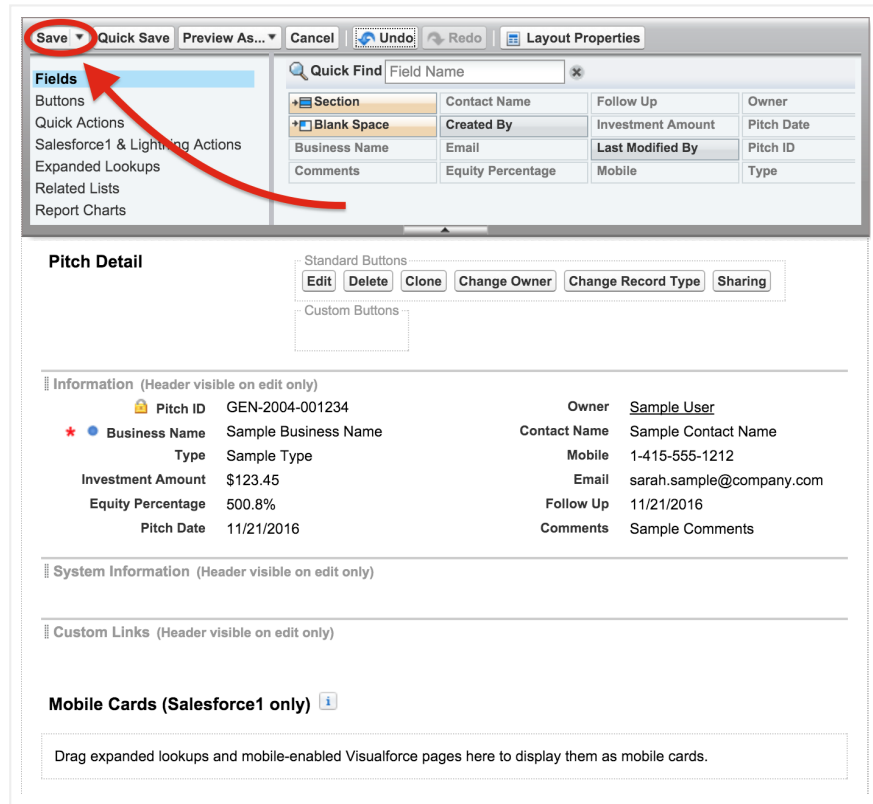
Save ▼ Quick Save Preview As... ▼ Cancel Undo Redo Layout Properties

Fields
Buttons
Quick Actions
Salesforce1 & Lightning Actions
Expanded Lookups
Related Lists
Report Charts

Quick Find Field Name

| Section | Contact Name | Follow Up | Owner |
|---|---|---|---|
| Blank Space | Created By | Investment Amount | Pitch Date |
| Business Name | Email | Last Modified By | Pitch ID |
| Comments | Equity Percentage | Mobile | Type |

Pitch Detail

Standard Buttons
Edit Delete Clone Change Owner Change Record Type Sharing

Custom Buttons

Information (Header visible on edit only)

| | | | |
|---|---|---|---|
| Pitch ID | GEN-2004-001234 | Owner | Sample User |
| * Business Name | Sample Business Name | Contact Name | Sample Contact Name |
| Type | Sample Type | Mobile | 1-415-555-1212 |
| Investment Amount | $123.45 | Email | sarah.sample@company.com |
| Equity Percentage | 500.8% | Follow Up | 11/21/2016 |
| Pitch Date | 11/21/2016 | Comments | Sample Comments |

System Information (Header visible on edit only)

Custom Links (Header visible on edit only)

Mobile Cards (Salesforce1 only)

Drag expanded lookups and mobile-enabled Visualforce pages here to display them as mobile cards.